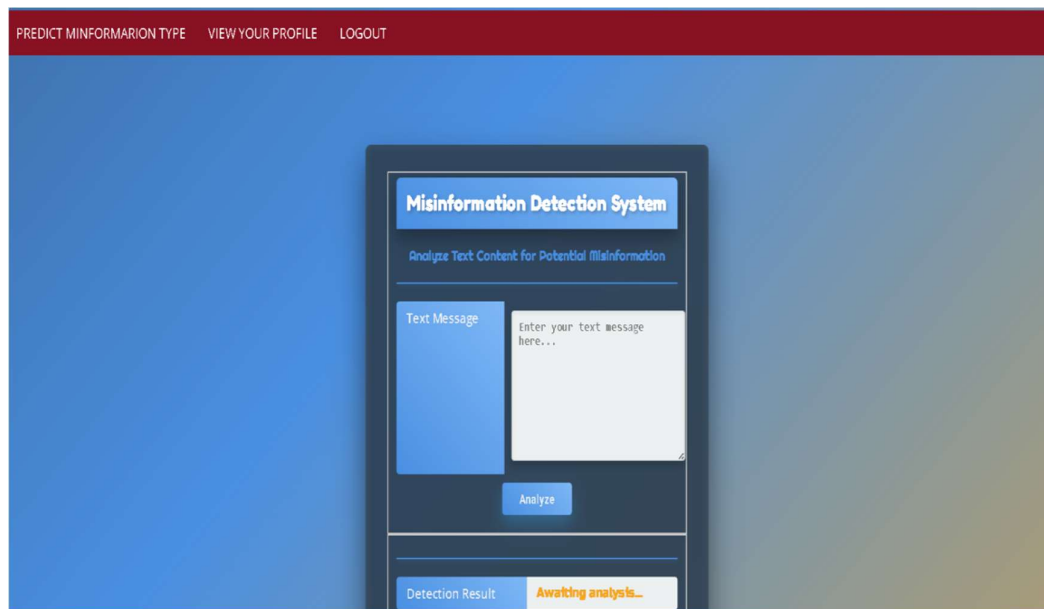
PREDICT MINFORMARION TYPE VIEW YOUR PROFILE LOGOUT

Misinformation Detection System

Analyze Text Content for Potential Misinformation

Text Message

Enter your text message here...

Analyze

Detection Result

Awaiting analysis...